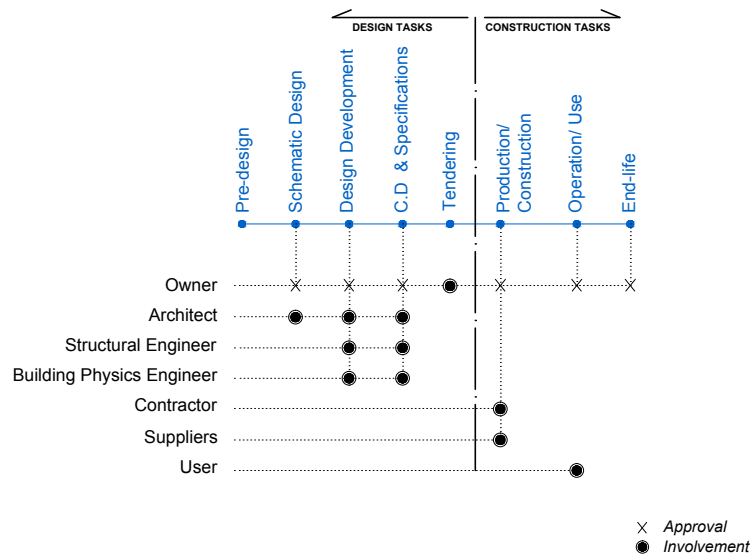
DESIGN TASKS
CONSTRUCTION TASKS

Pre-design
Schematic Design
Design Development
C.D & Specifications
Tendering
Production/ Construction
Operation/ Use
End-life

Owner
Architect
Structural Engineer
Building Physics Engineer
Contractor
Suppliers
User

Approval
Involvement